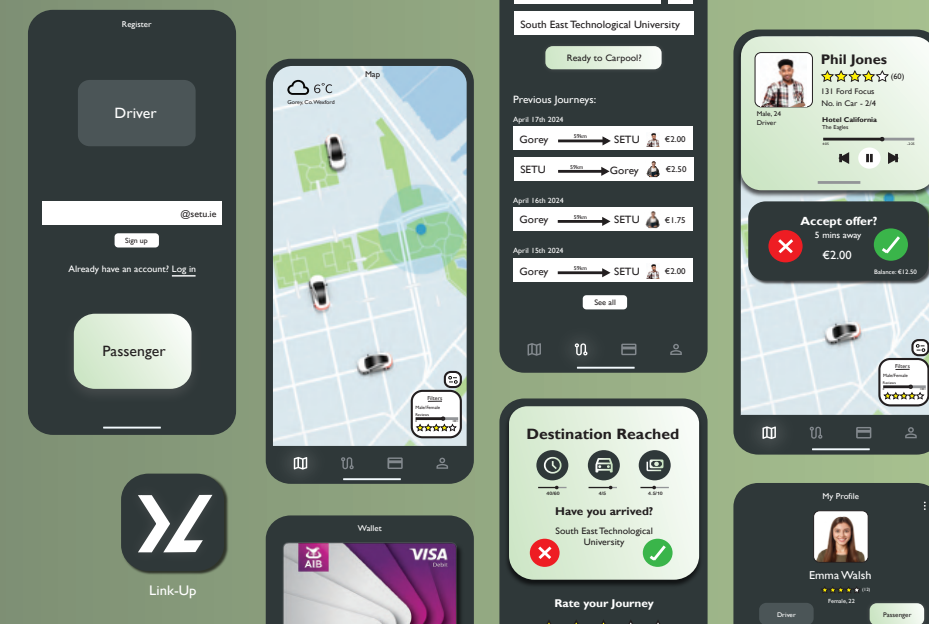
Register

Driver

@setu.ie

Sign up

Already have an account? Log in

Passenger

Link-Up

Map

6°C
Gorey, Co.Wexford

Filters
Male/Female
Reviews

Wallet

AIB

VISA
Debit

South East Technological University

Ready to Carpool?

Previous Journeys:

April 17th 2024

Gorey 59km SETU €2.00

SETU 59km Gorey €2.50

April 16th 2024

Gorey 59km SETU €1.75

April 15th 2024

Gorey 59km SETU €2.00

See all

Destination Reached

40/60

4/5

4.5/10

Have you arrived?

South East Technological University

Rate your Journey

Phil Jones
(60)
131 Ford Focus
No. in Car - 2/4

Male, 24
Driver

Hotel California
The Eagles

Accept offer?
5 mins away
€2.00
Balance: €12.50

Filters
Male/Female
Reviews

My Profile

Emma Walsh
(13)
Female, 22

Driver

Passenger